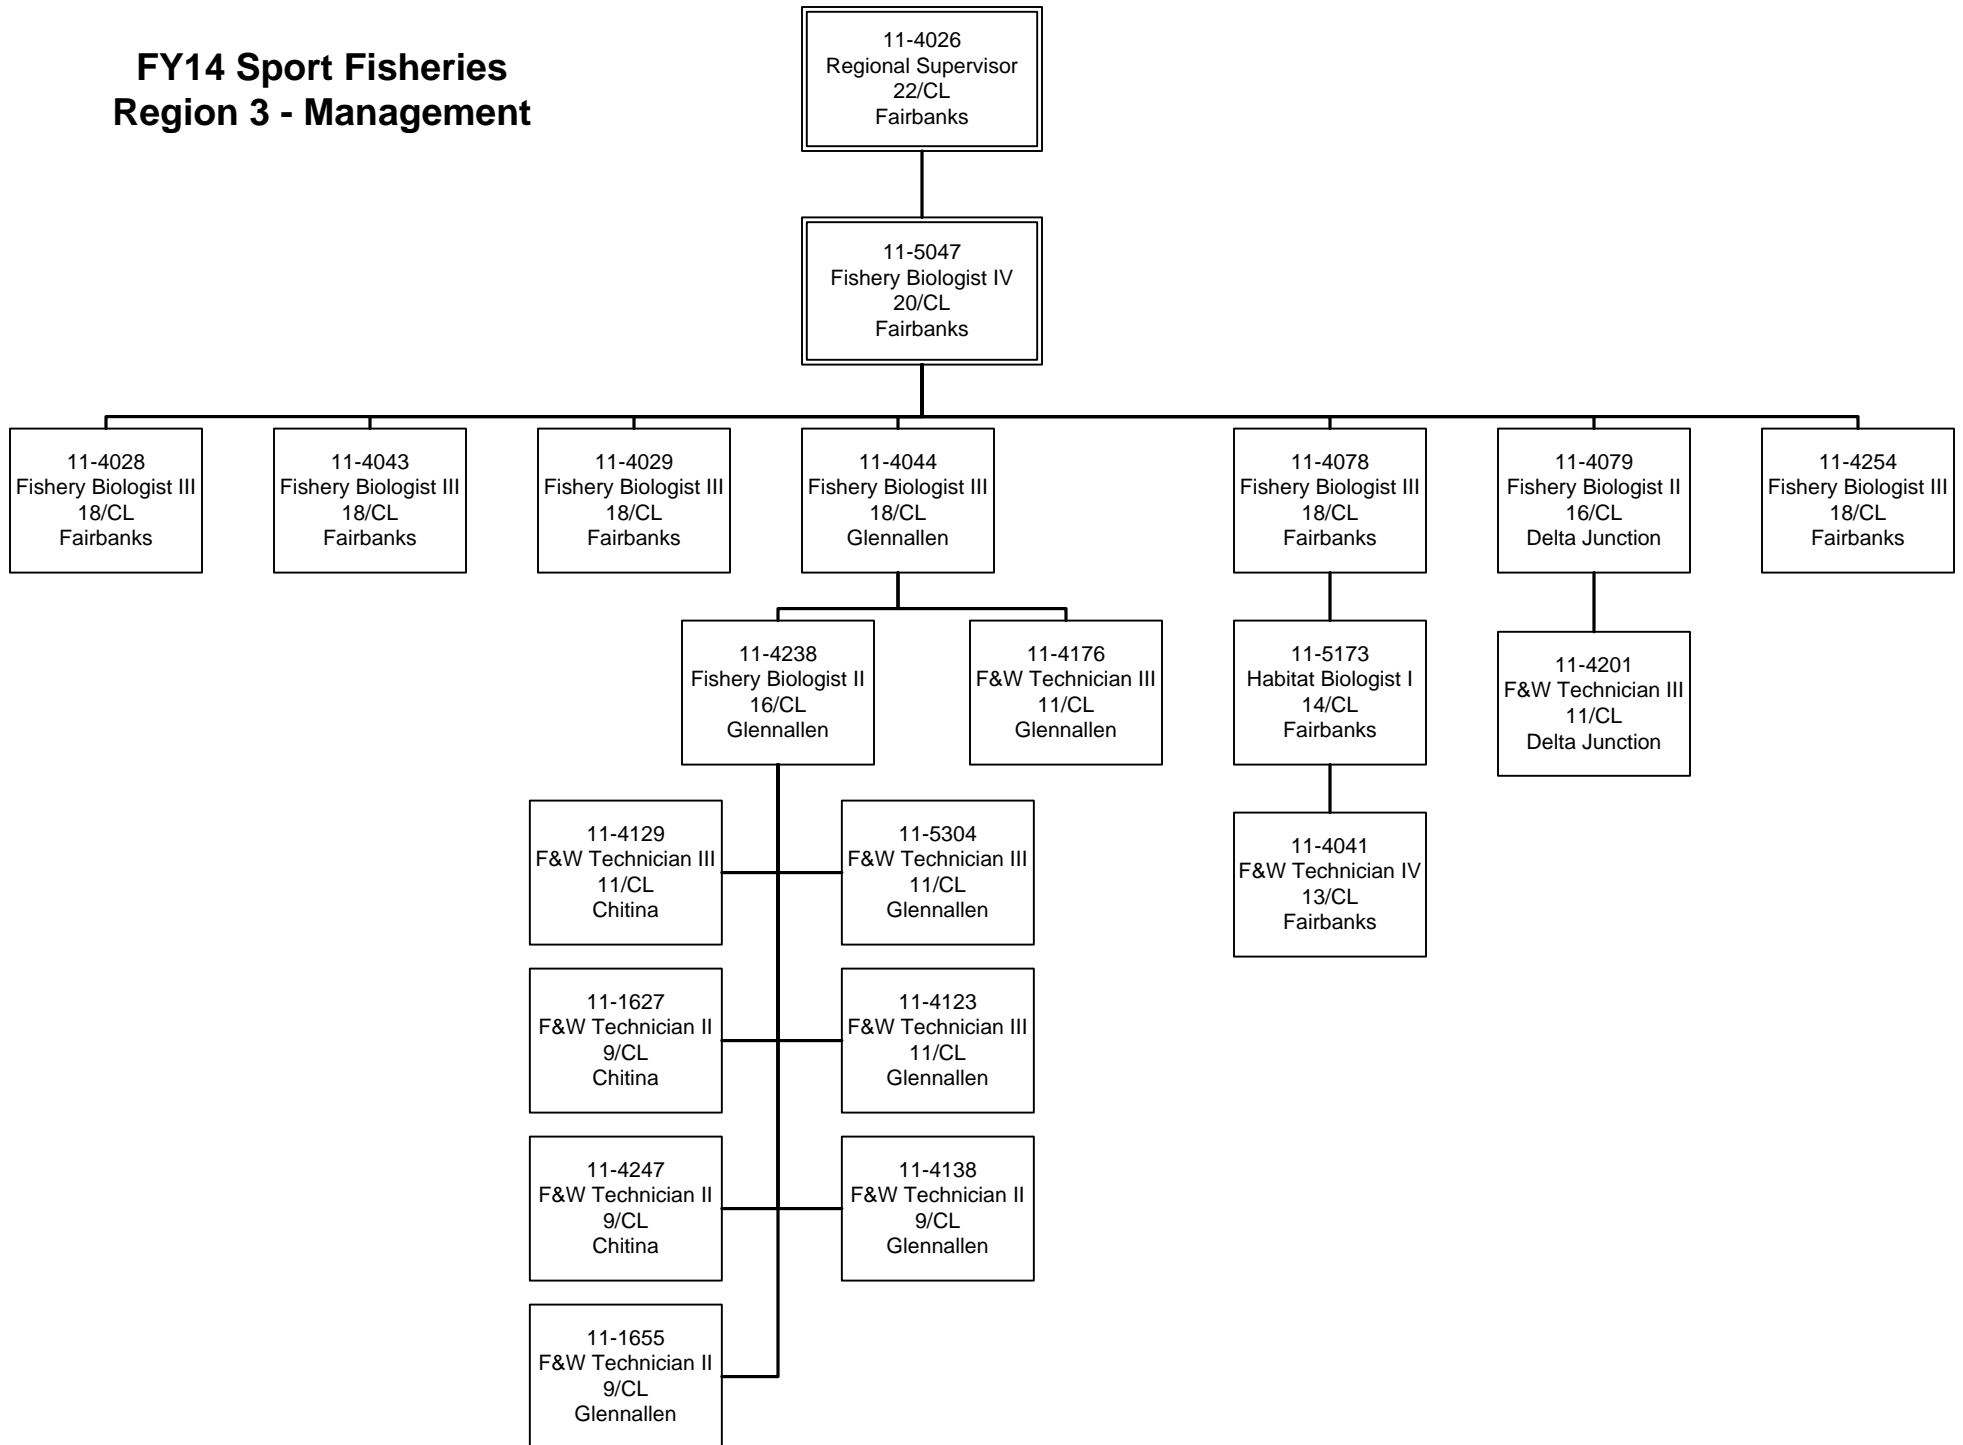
FY14 Sport Fisheries
Region 3 - Management

11-4026
Regional Supervisor
22/CL
Fairbanks

11-5047
Fishery Biologist IV
20/CL
Fairbanks

11-4028
Fishery Biologist III
18/CL
Fairbanks

11-4043
Fishery Biologist III
18/CL
Fairbanks

11-4029
Fishery Biologist III
18/CL
Fairbanks

11-4044
Fishery Biologist III
18/CL
Glennallen

11-4078
Fishery Biologist III
18/CL
Fairbanks

11-4079
Fishery Biologist II
16/CL
Delta Junction

11-4254
Fishery Biologist III
18/CL
Fairbanks

11-4238
Fishery Biologist II
16/CL
Glennallen

11-4176
F&W Technician III
11/CL
Glennallen

11-5173
Habitat Biologist I
14/CL
Fairbanks

11-4201
F&W Technician III
11/CL
Delta Junction

11-4129
F&W Technician III
11/CL
Chitina

11-5304
F&W Technician III
11/CL
Glennallen

11-4041
F&W Technician IV
13/CL
Fairbanks

11-1627
F&W Technician II
9/CL
Chitina

11-4123
F&W Technician III
11/CL
Glennallen

11-4247
F&W Technician II
9/CL
Chitina

11-4138
F&W Technician II
9/CL
Glennallen

11-1655
F&W Technician II
9/CL
Glennallen